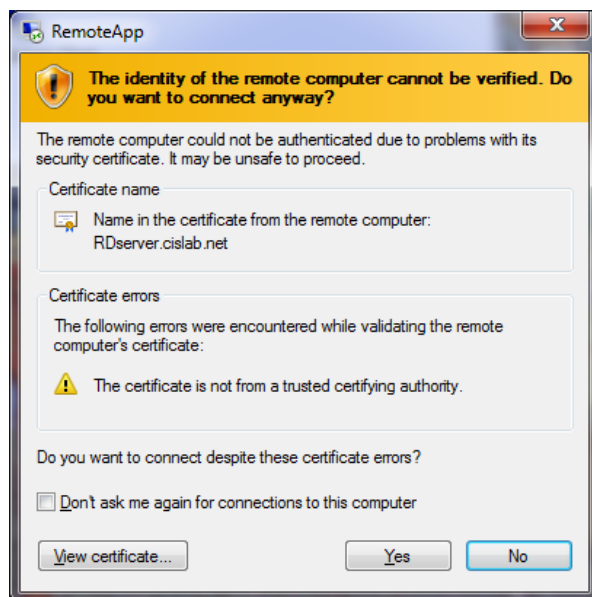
RemoteApp

The identity of the remote computer cannot be verified. Do you want to connect anyway?

The remote computer could not be authenticated due to problems with its security certificate. It may be unsafe to proceed.

Certificate name

Name in the certificate from the remote computer:
RDserver.cislab.net

Certificate errors

The following errors were encountered while validating the remote computer's certificate:

The certificate is not from a trusted certifying authority.

Do you want to connect despite these certificate errors?

Don't ask me again for connections to this computer

View certificate...

Yes

No